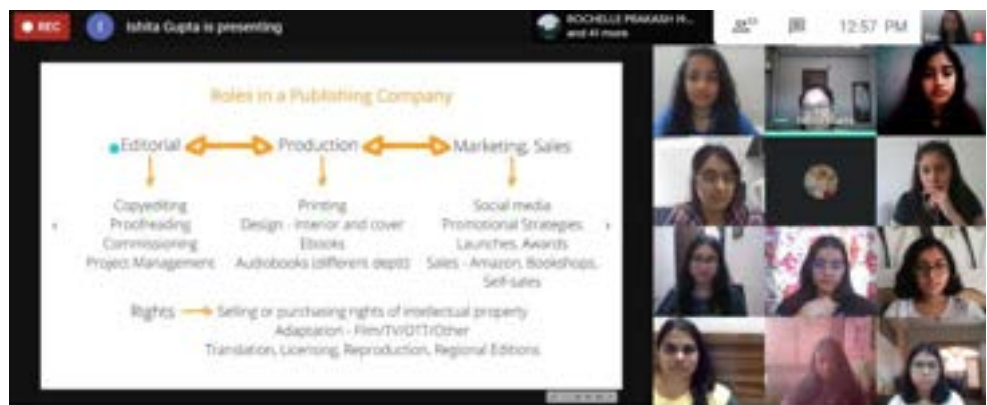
REC

I Ishita Gupta is presenting

ROCHELLE PRAKASH M... and 41 more

12:57 PM

Roles in a Publishing Company

Editorial Production Marketing, Sales

Copyediting
Proofreading
Commissioning
Project Management

Printing
Design - Interior and cover
Ebooks
Audiobooks (different dept)

Social media
Promotional Strategies
Launches, Awards
Sales - Amazon, Bookshops, Self-sales

Rights Selling or purchasing rights of intellectual property
Adaptation - Film/TV/OTT/Other
Translation, Licensing, Reproduction, Regional Editions